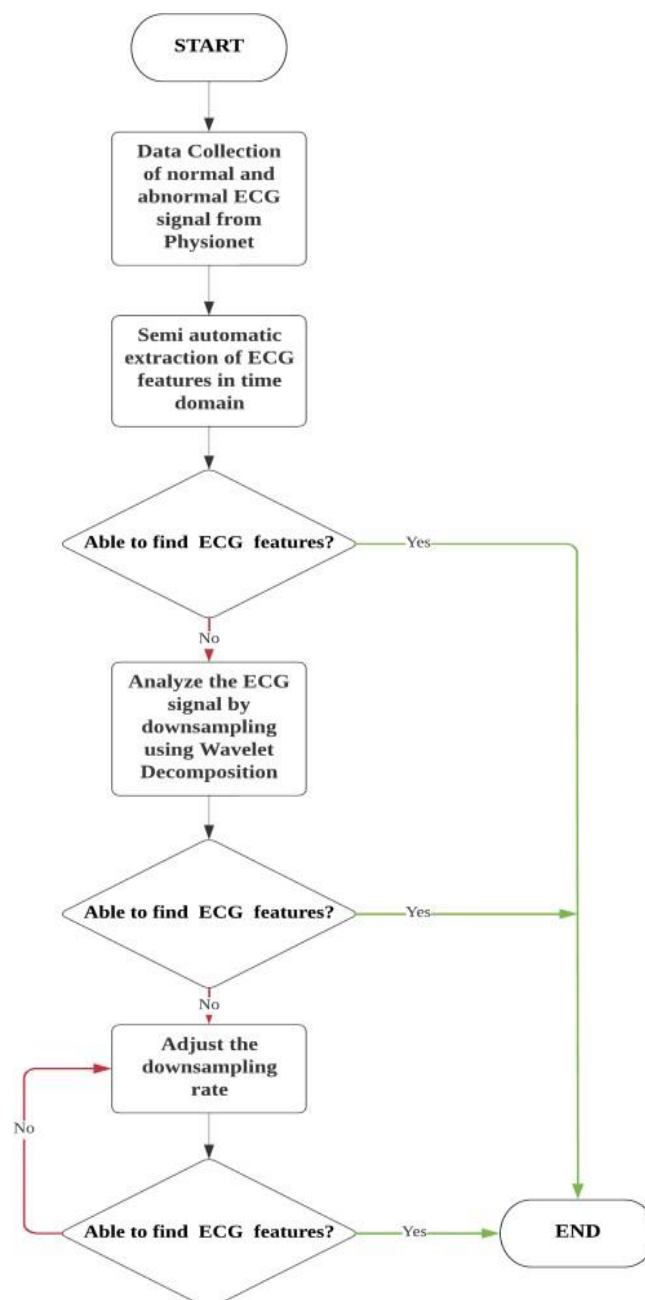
START

Data Collection of normal and abnormal ECG signal from Physionet

Semi automatic extraction of ECG features in time domain

Able to find ECG features?

Yes

No

Analyze the ECG signal by downsampling using Wavelet Decomposition

Able to find ECG features?

Yes

No

Adjust the downsampling rate

No

Able to find ECG features?

Yes

END